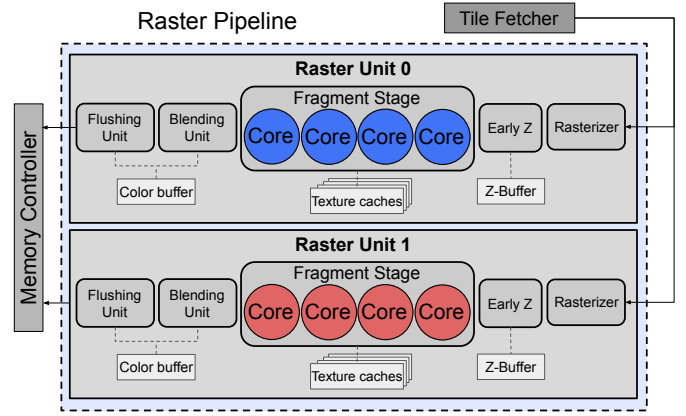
Raster Pipeline

Tile Fetcher

Memory Controller

Raster Unit 0

Flushing Unit

Blending Unit

Fragment Stage

Core Core Core Core

Early Z

Rasterizer

Color buffer

Texture caches

Z-Buffer

Raster Unit 1

Flushing Unit

Blending Unit

Fragment Stage

Core Core Core Core

Early Z

Rasterizer

Color buffer

Texture caches

Z-Buffer